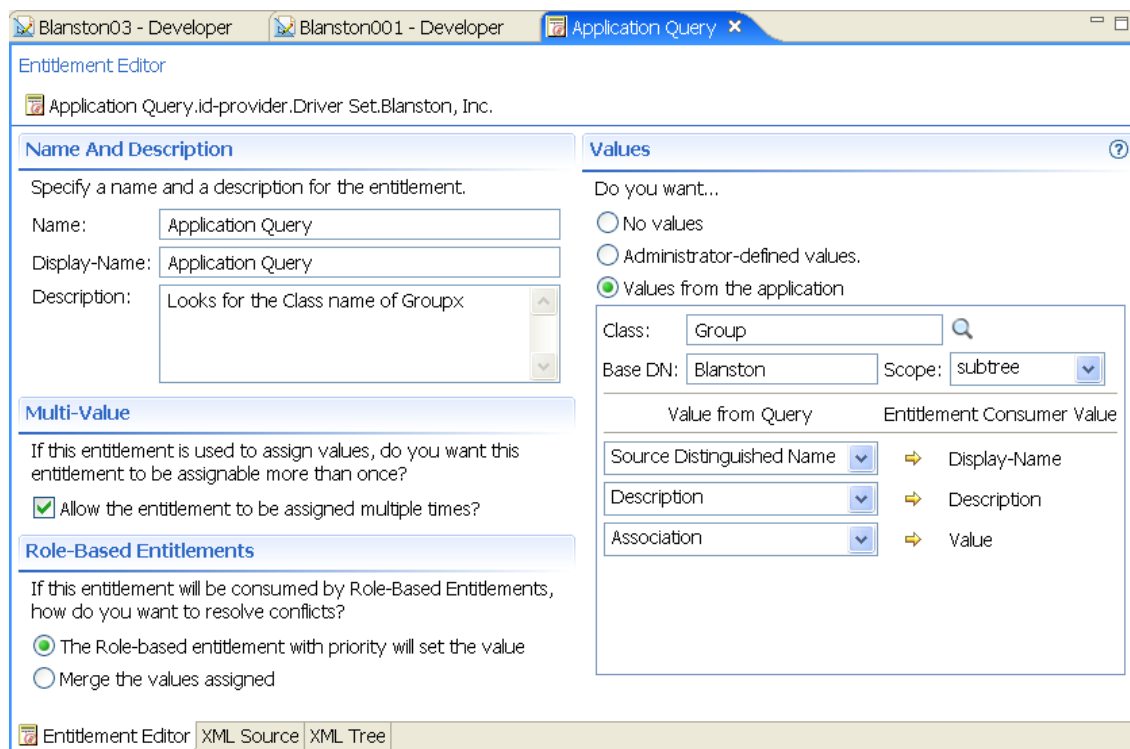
Blanston03 - Developer | Blanston001 - Developer | Application Query ✕

Entitlement Editor

Application Query.id-provider.Driver Set.Blanston, Inc.

Name And Description

Specify a name and a description for the entitlement.

Name: Application Query

Display-Name: Application Query

Description: Looks for the Class name of Groupx

Multi-Value

If this entitlement is used to assign values, do you want this entitlement to be assignable more than once?

Allow the entitlement to be assigned multiple times?

Role-Based Entitlements

If this entitlement will be consumed by Role-Based Entitlements, how do you want to resolve conflicts?

The Role-based entitlement with priority will set the value

Merge the values assigned

Values

Do you want...

No values

Administrator-defined values.

Values from the application

Class: Group

Base DN: Blanston Scope: subtree

| Value from Query | | Entitlement Consumer Value |
|---|---|---|
| Source Distinguished Name | ⇨ | Display-Name |
| Description | ⇨ | Description |
| Association | ⇨ | Value |

Entitlement Editor | XML Source | XML Tree